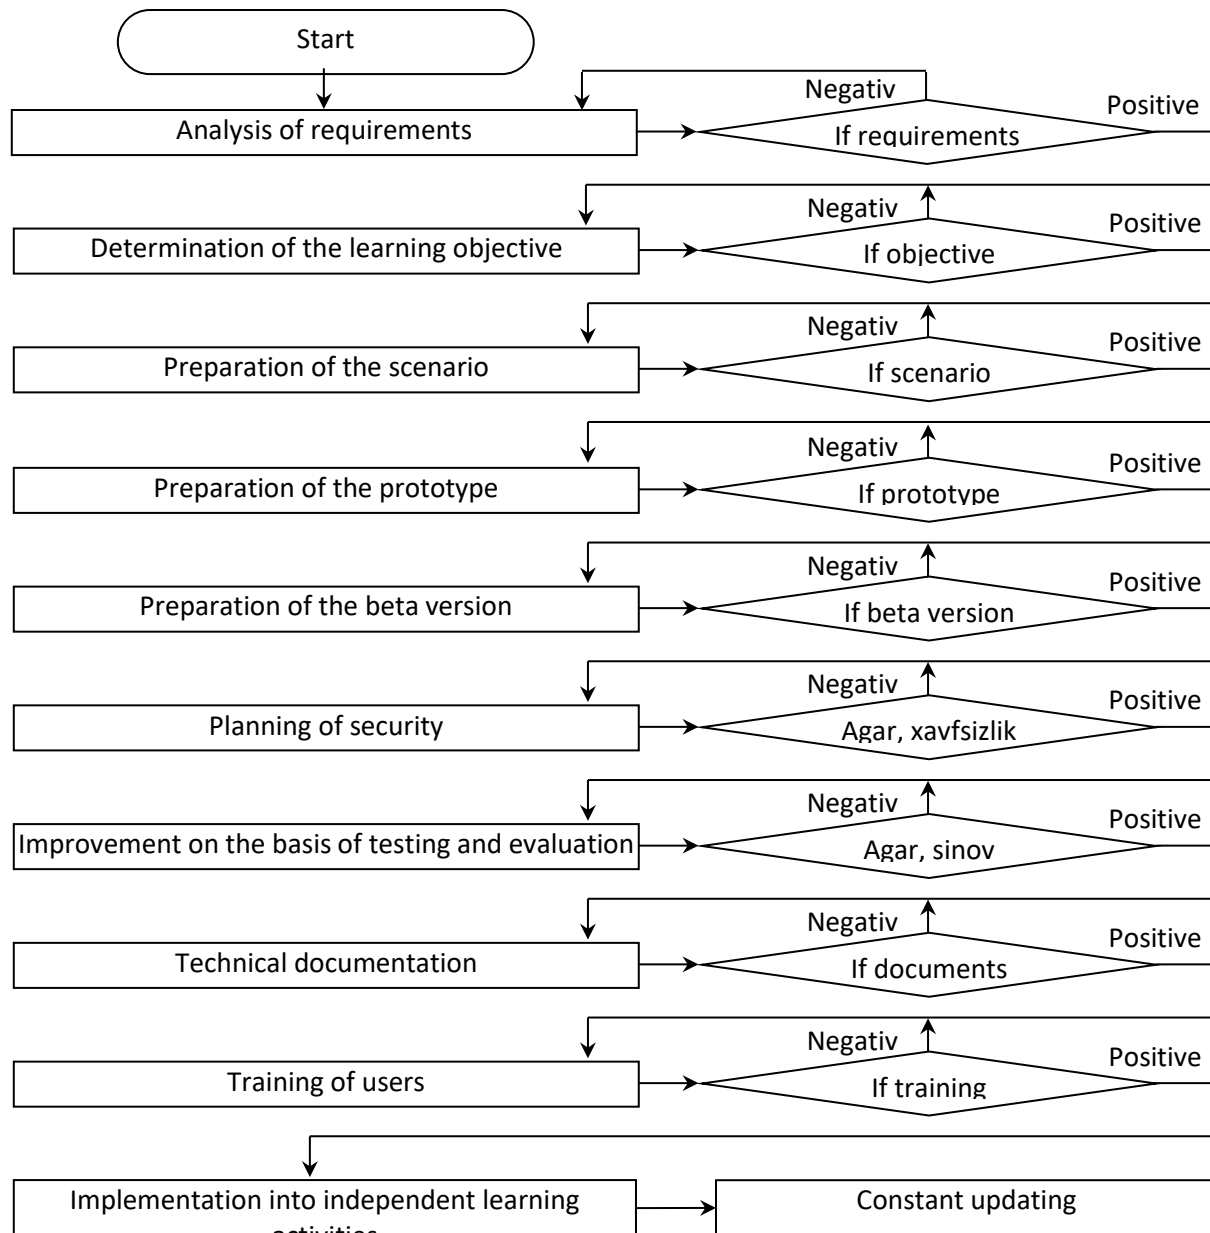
Start

Analysis of requirements
Negativ
If requirements
Positive

Determination of the learning objective
Negativ
If objective
Positive

Preparation of the scenario
Negativ
If scenario
Positive

Preparation of the prototype
Negativ
If prototype
Positive

Preparation of the beta version
Negativ
If beta version
Positive

Planning of security
Negativ
Agar, xavfsizlik
Positive

Improvement on the basis of testing and evaluation
Negativ
Agar, sinov
Positive

Technical documentation
Negativ
If documents
Positive

Training of users
Negativ
If training
Positive

Implementation into independent learning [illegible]

Constant updating